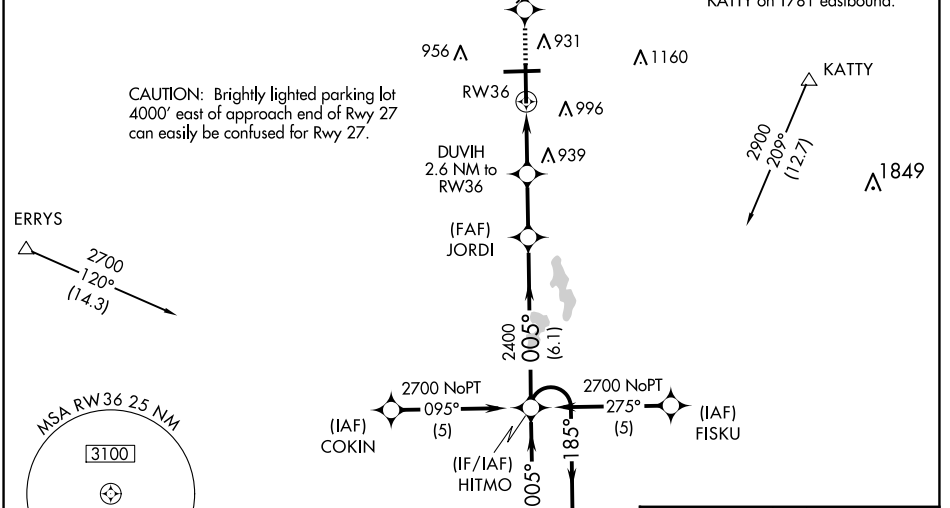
KATTY on 1781 eastbound.

956 $\Lambda$

$\Lambda$931

$\Lambda$1160

KATTY

CAUTION: Brightly lighted parking lot 4000′ east of approach end of Rwy 27 can easily be confused for Rwy 27.

RW36

$\Lambda$996

2900
209°
(12.7)

DUVIH
2.6 NM to
RW36

$\Lambda$939

$\Lambda$1849

ERRYS

(FAF)
JORDI

2700
120°
(14.3)

2400
005°
(6.1)

MSA RW36 25 NM

3100

2700 NoPT
095°
(5)

(IAF)
COKIN

(IF/IAF)
HITMO

005°

185°

2700 NoPT
275°
(5)

(IAF)
FISKU